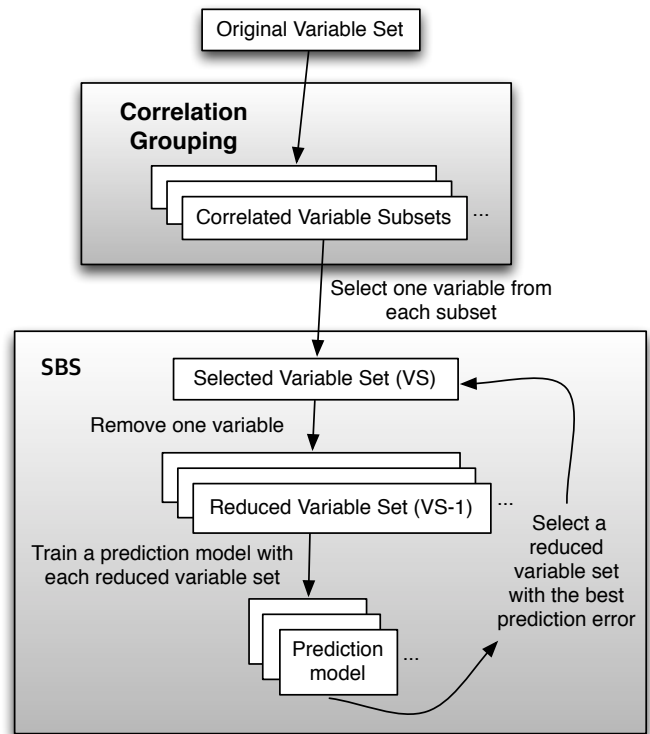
Original Variable Set

Correlation Grouping

Correlated Variable Subsets ...

Select one variable from each subset

SBS

Selected Variable Set (VS)

Remove one variable

Reduced Variable Set (VS-1) ...

Select a reduced variable set with the best prediction error

Train a prediction model with each reduced variable set

Prediction model ...